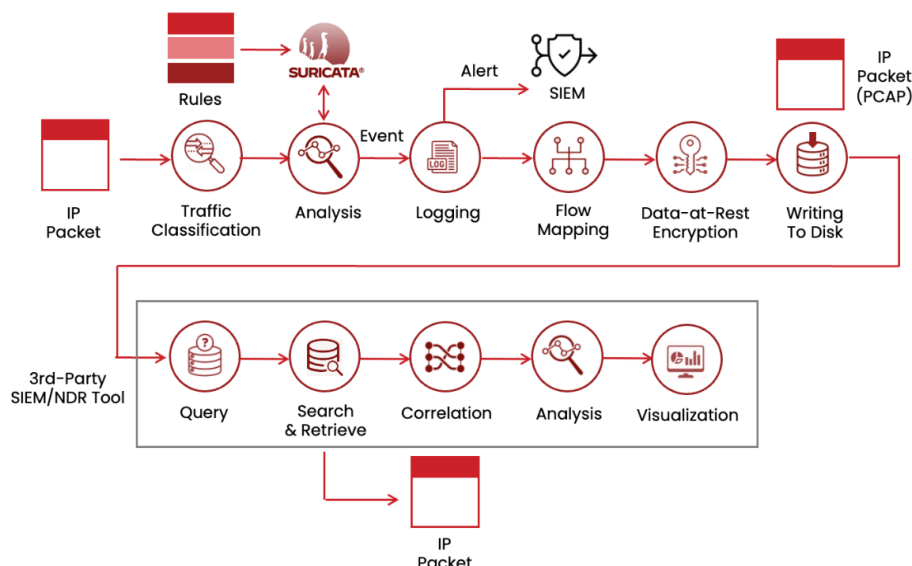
Rules

SURICATA®

Alert

SIEM

IP Packet (PCAP)

IP Packet

Traffic Classification

Analysis

Event

LOG

Logging

Flow Mapping

Data-at-Rest Encryption

Writing To Disk

3rd-Party SIEM/NDR Tool

Query

Search & Retrieve

Correlation

Analysis

Visualization

IP Packet